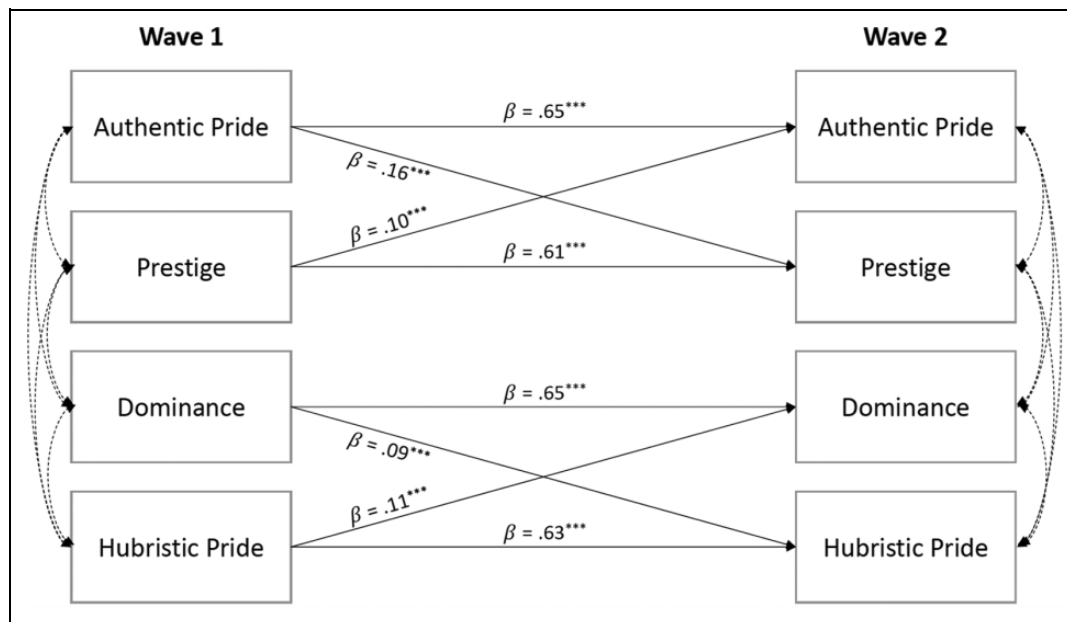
Wave 1

Wave 2

Authentic Pride

$\beta = .65^{***}$

Authentic Pride

$\beta = .16^{***}$

$\beta = .10^{***}$

Prestige

$\beta = .61^{***}$

Prestige

Dominance

$\beta = .65^{***}$

Dominance

$\beta = .09^{***}$

$\beta = .11^{***}$

Hubristic Pride

$\beta = .63^{***}$

Hubristic Pride